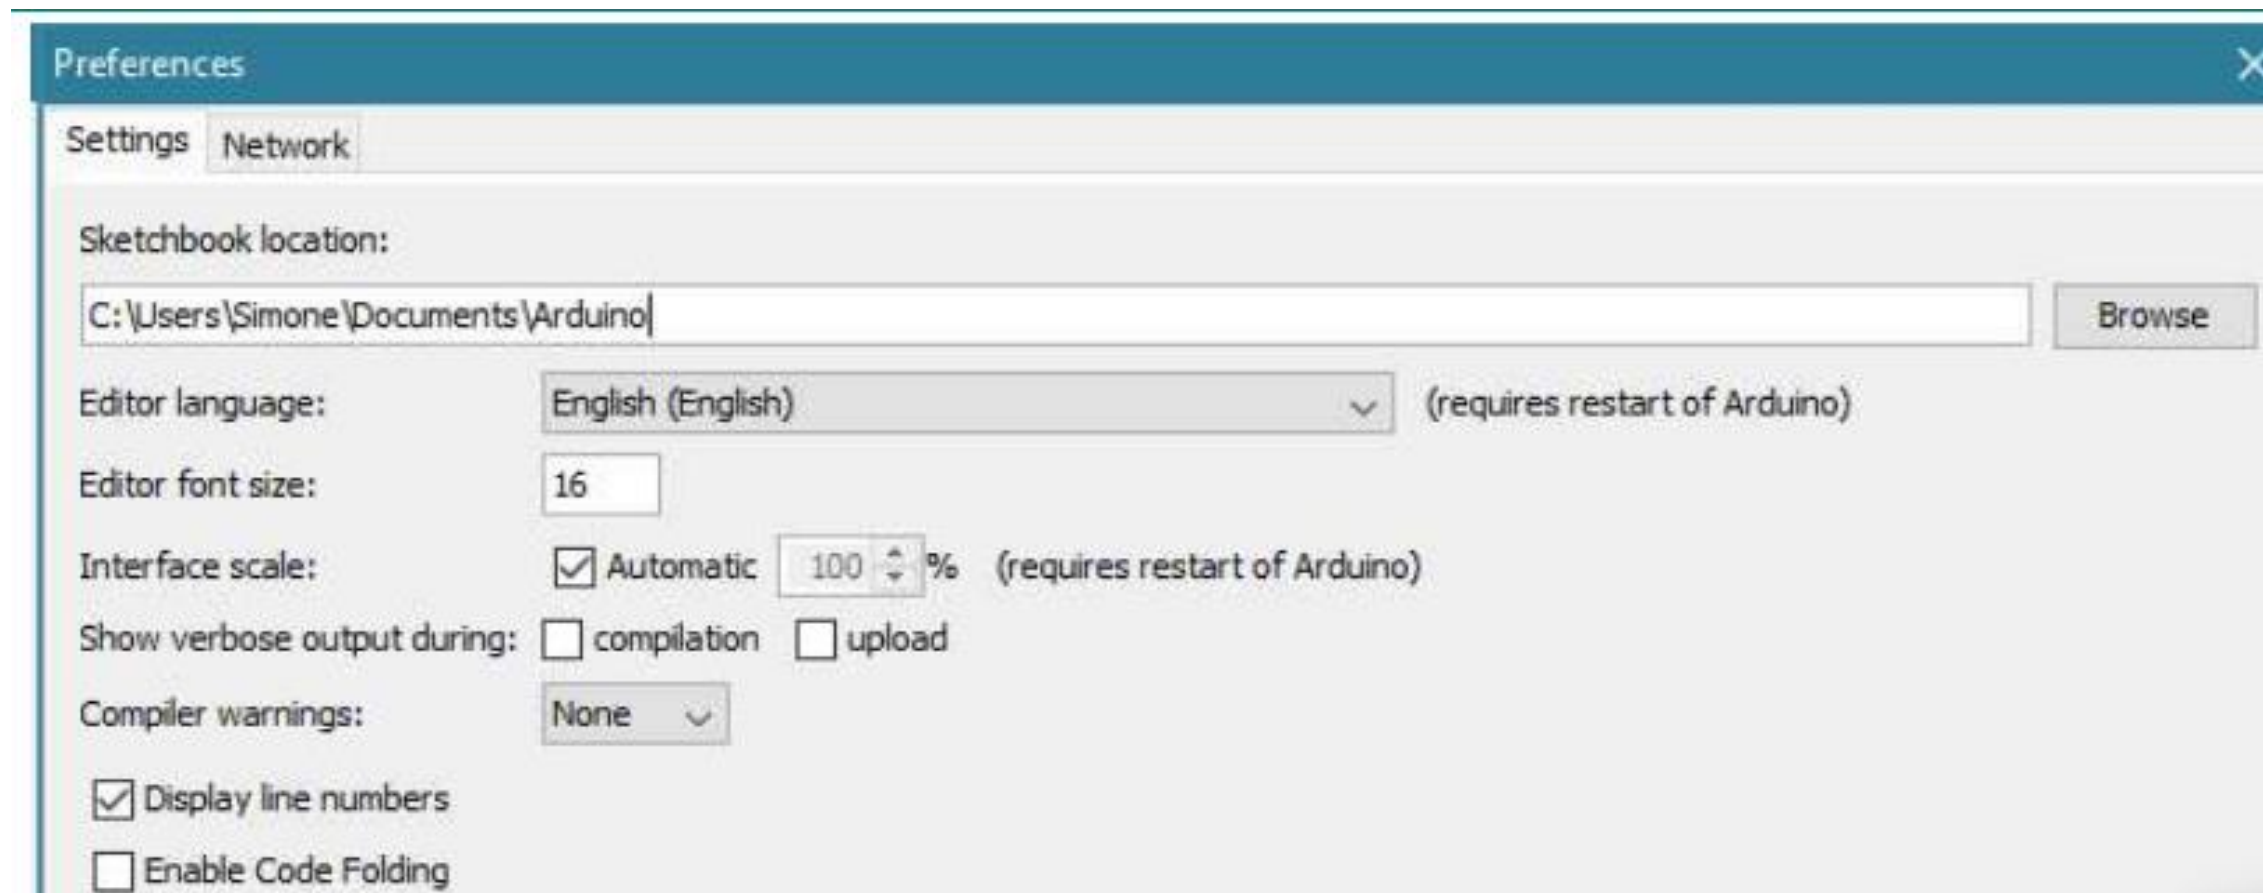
Preferences

Settings Network

Sketchbook location:

C:\Users\Simone\Documents\Arduino

Browse

Editor language: English (English) (requires restart of Arduino)

Editor font size: 16

Interface scale: Automatic 100 % (requires restart of Arduino)

Show verbose output during: compilation upload

Compiler warnings: None

Display line numbers

Enable Code Folding